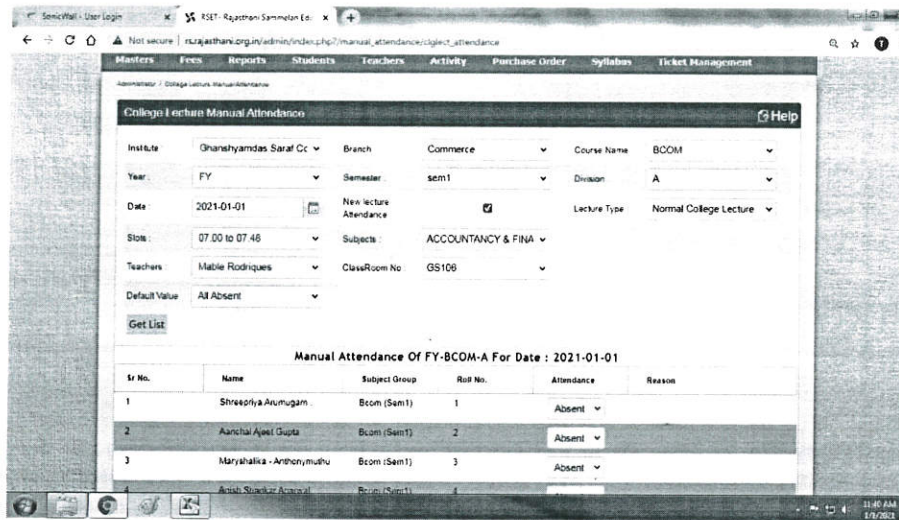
SonicWall - User Login
RSET- Rajasthani Sammelan Ed
Not secure | rs.rajasthani.org.in/admin/index.php?/manual_attendance/clglect_attendance

Masters Fees Reports Students Teachers Activity Purchase Order Syllabus Ticket Management

Administrator / College Lecture Manual Attendance

College Lecture Manual Attendance
Help

Institute: Ghanshyamdas Saraf Cc
Branch: Commerce
Course Name: BCOM
Year: FY
Semester: sem1
Division: A
Date: 2021-01-01
New lecture Attendance
Lecture Type: Normal College Lecture
Slots: 07.00 to 07.48
Subjects: ACCOUNTANCY & FINA
Teachers: Mable Rodriques
ClassRoom No: GS106
Default Value: All Absent
Get List

Manual Attendance Of FY-BCOM-A For Date : 2021-01-01

| Sr No. | Name | Subject Group | Roll No. | Attendance | Reason |
|---|---|---|---|---|---|
| 1 | Shreepriya Arumugam | Bcom (Sem1) | 1 | Absent | |
| 2 | Aanchal Ajeet Gupta | Bcom (Sem1) | 2 | Absent | |
| 3 | Maryshalika - Anthonymuthu | Bcom (Sem1) | 3 | Absent | |
| 4 | Anish Shadkar Agarwal | Bcom (Sem1) | 4 | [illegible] | |

11:40 AM
1/1/2021